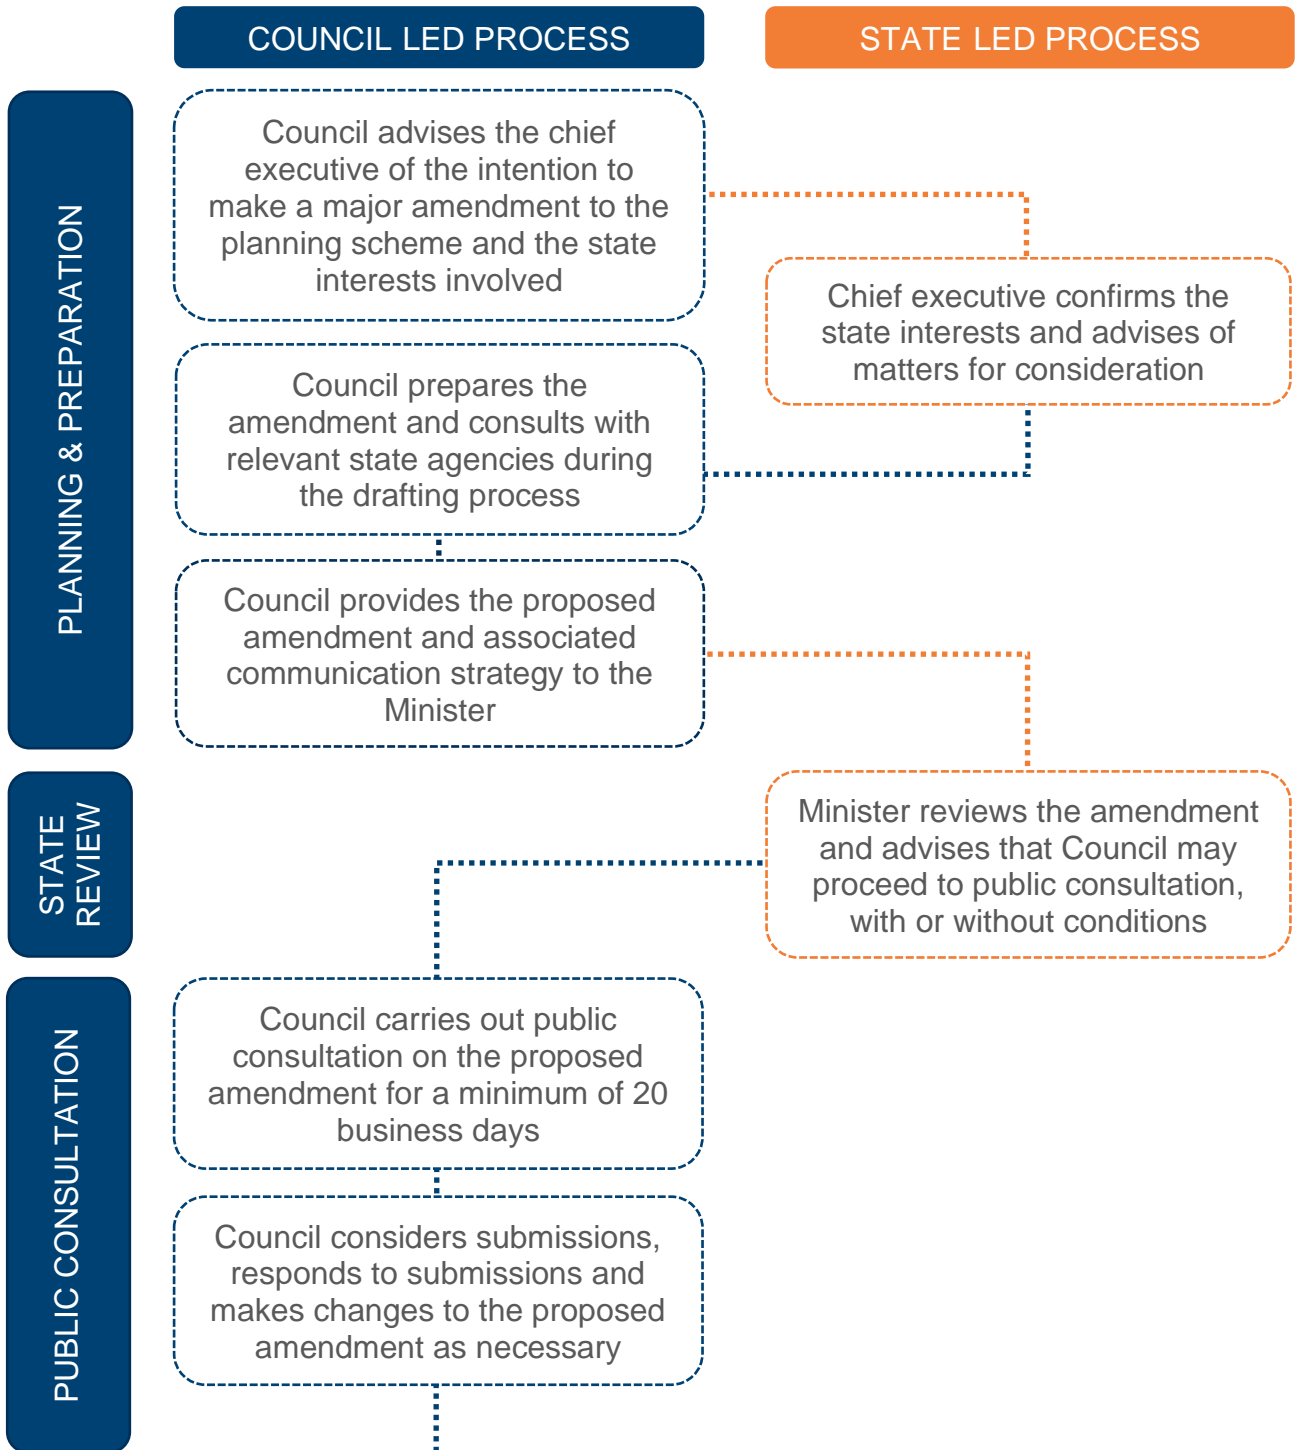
COUNCIL LED PROCESS

STATE LED PROCESS

PLANNING & PREPARATION

Council advises the chief executive of the intention to make a major amendment to the planning scheme and the state interests involved

Chief executive confirms the state interests and advises of matters for consideration

Council prepares the amendment and consults with relevant state agencies during the drafting process

Council provides the proposed amendment and associated communication strategy to the Minister

STATE REVIEW

Minister reviews the amendment and advises that Council may proceed to public consultation, with or without conditions

PUBLIC CONSULTATION

Council carries out public consultation on the proposed amendment for a minimum of 20 business days

Council considers submissions, responds to submissions and makes changes to the proposed amendment as necessary